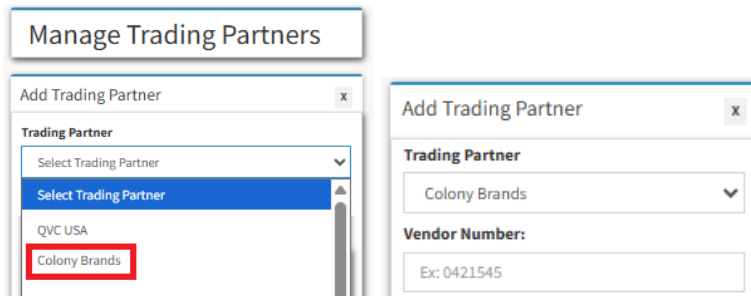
Manage Trading Partners

Add Trading Partner
x

Trading Partner

Select Trading Partner

Select Trading Partner

QVC USA

Colony Brands

Add Trading Partner
x

Trading Partner

Colony Brands

Vendor Number:

Ex: 0421545